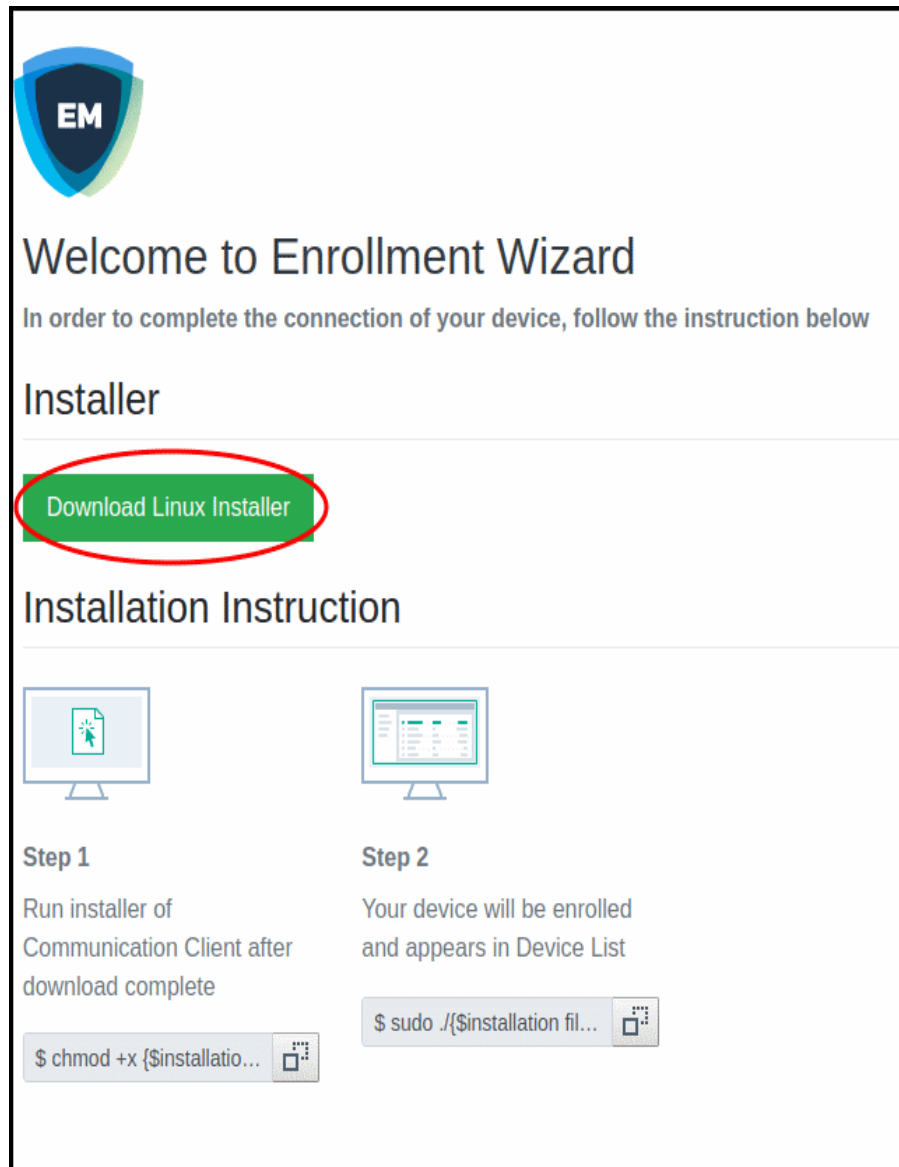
EM

Welcome to Enrollment Wizard

In order to complete the connection of your device, follow the instruction below

Installer

Download Linux Installer

Installation Instruction

Step 1

Run installer of Communication Client after download complete

$ chmod +x {$installatio...

Step 2

Your device will be enrolled and appears in Device List

$ sudo ./{$installation fil...